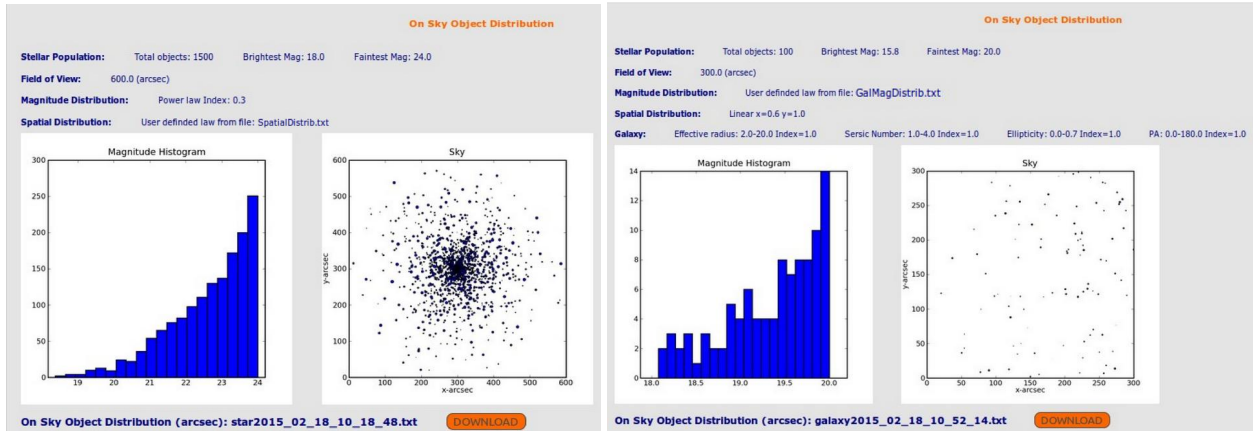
On Sky Object Distribution

Stellar Population: Total objects: 1500 Brightest Mag: 18.0 Faintest Mag: 24.0

Field of View: 600.0 (arcsec)

Magnitude Distribution: Power law Index: 0.3

Spatial Distribution: User definded law from file: SpatialDistrib.txt

Magnitude Histogram

300, 250, 200, 150, 100, 50, 0

19, 20, 21, 22, 23, 24

Sky

600, 500, 400, 300, 200, 100, 0

y-arcsec

0, 100, 200, 300, 400, 500, 600

x-arcsec

On Sky Object Distribution (arcsec): star2015_02_18_10_18_48.txt DOWNLOAD

On Sky Object Distribution

Stellar Population: Total objects: 100 Brightest Mag: 15.8 Faintest Mag: 20.0

Field of View: 300.0 (arcsec)

Magnitude Distribution: User defined law from file: GalMagDistrib.txt

Spatial Distribution: Linear x=0.6 y=1.0

Galaxy: Effective radius: 2.0-20.0 Index=1.0 Sersic Number: 1.0-4.0 Index=1.0 Ellipticity: 0.0-0.7 Index=1.0 PA: 0.0-180.0 Index=1.0

Magnitude Histogram

14, 12, 10, 8, 6, 4, 2, 0

18.0, 18.5, 19.0, 19.5, 20.0

Sky

300, 250, 200, 150, 100, 50, 0

y-arcsec

0, 50, 100, 150, 200, 250, 300

x-arcsec

On Sky Object Distribution (arcsec): galaxy2015_02_18_10_52_14.txt DOWNLOAD